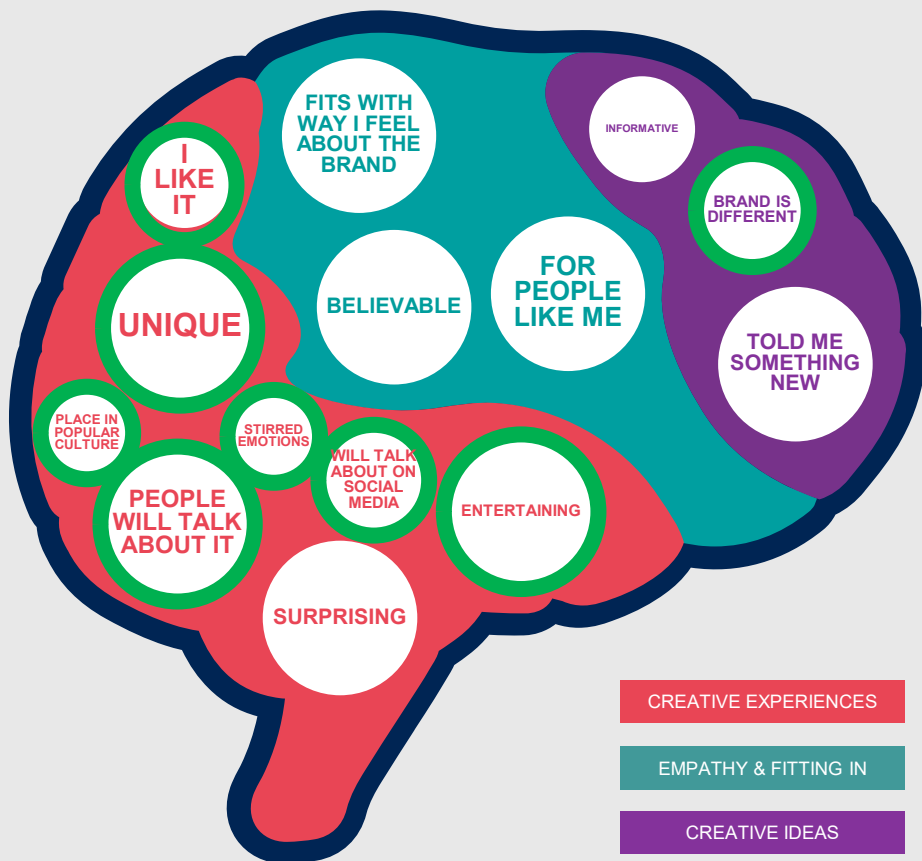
FITS WITH WAY I FEEL ABOUT THE BRAND

INFORMATIVE

I LIKE IT

BRAND IS DIFFERENT

UNIQUE

BELIEVABLE

FOR PEOPLE LIKE ME

TOLD ME SOMETHING NEW

PLACE IN POPULAR CULTURE

STIRRED EMOTIONS

WILL TALK ABOUT ON SOCIAL MEDIA

PEOPLE WILL TALK ABOUT IT

ENTERTAINING

SURPRISING

CREATIVE EXPERIENCES

EMPATHY & FITTING IN

CREATIVE IDEAS